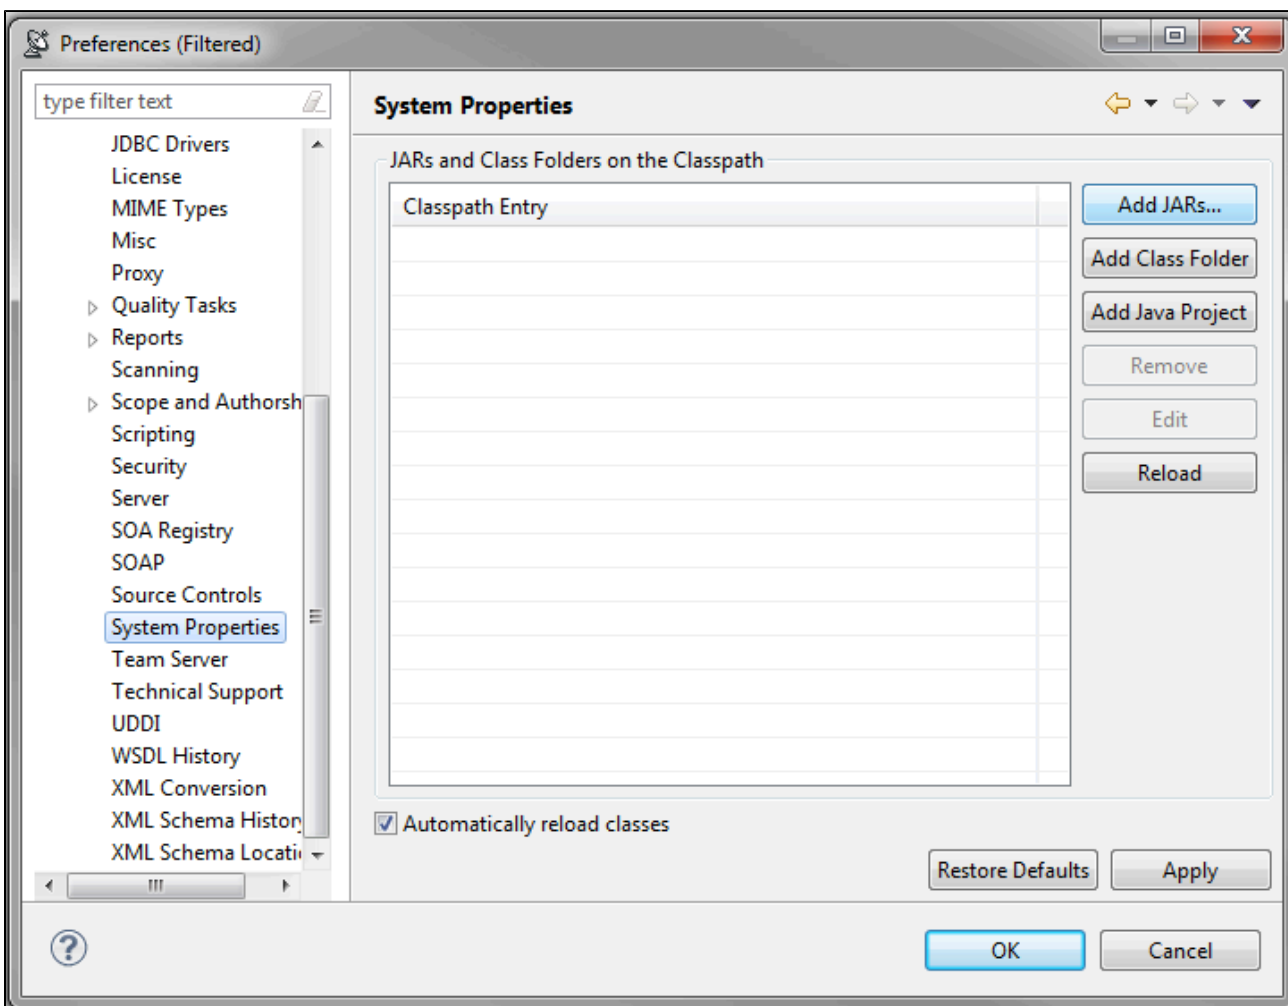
Preferences (Filtered)

type filter text

JDBC Drivers
License
MIME Types
Misc
Proxy
Quality Tasks
Reports
Scanning
Scope and Authorsh
Scripting
Security
Server
SOA Registry
SOAP
Source Controls
System Properties
Team Server
Technical Support
UDDI
WSDL History
XML Conversion
XML Schema Histor
XML Schema Locati

System Properties

JARs and Class Folders on the Classpath

| Classpath Entry |
|---|

Add JARs...
Add Class Folder
Add Java Project
Remove
Edit
Reload

Automatically reload classes

Restore Defaults
Apply

OK
Cancel